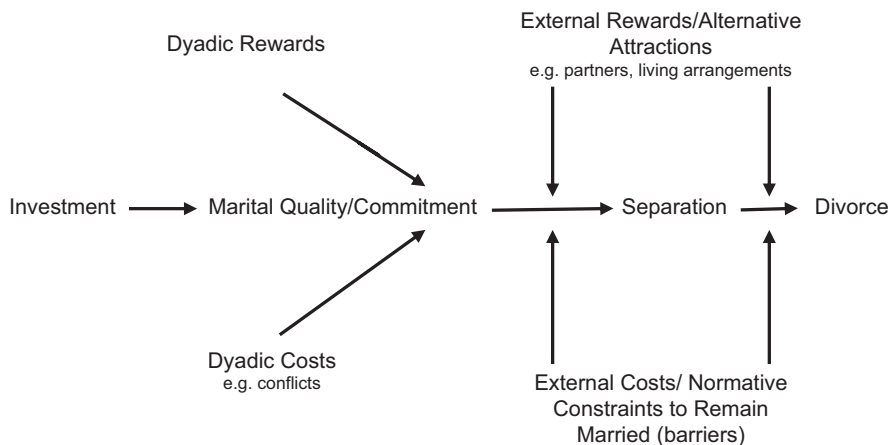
Dyadic Rewards

External Rewards/Alternative Attractions
e.g. partners, living arrangements

Investment

Marital Quality/Commitment

Separation

Divorce

Dyadic Costs
e.g. conflicts

External Costs/ Normative Constraints to Remain Married (barriers)